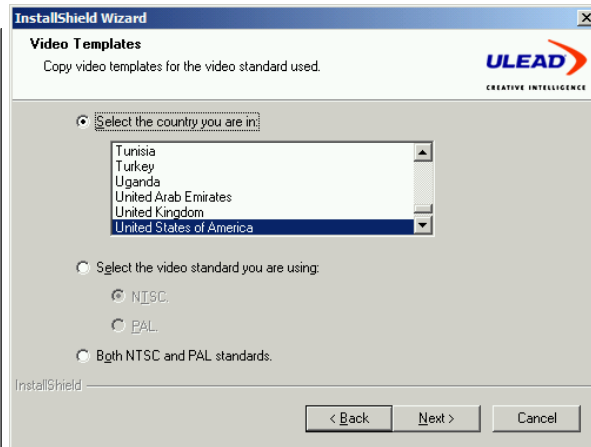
InstallShield Wizard

Video Templates

Copy video templates for the video standard used.

ULEAD

CREATIVE INTELLIGENCE

Select the country you are in:

Tunisia
Turkey
Uganda
United Arab Emirates
United Kingdom
United States of America

Select the video standard you are using:

NTSC.

PAL.

Both NTSC and PAL standards.

InstallShield

< Back

Next >

Cancel